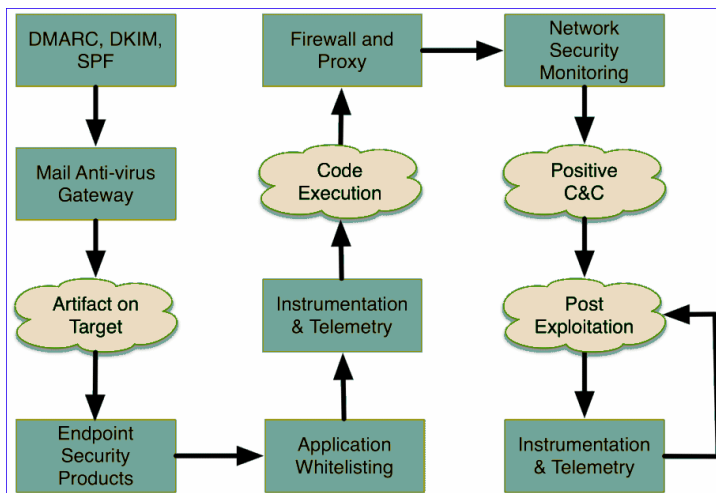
DMARC, DKIM, SPF

Mail Anti-virus Gateway

Artifact on Target

Endpoint Security Products

Application Whitelisting

Instrumentation & Telemetry

Code Execution

Firewall and Proxy

Network Security Monitoring

Positive C&C

Post Exploitation

Instrumentation & Telemetry